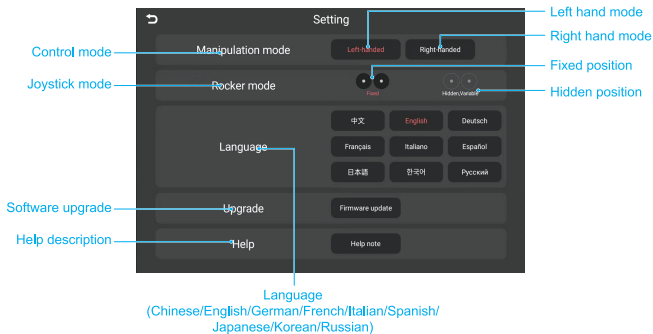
Setting

Left hand mode

Right hand mode

Control mode

Manipulation mode

Left-handed

Right-handed

Fixed position

Joystick mode

Rocker mode

Fixed

Hidden,Variable

Hidden position

Language

中文

English

Deutsch

Français

Italiano

Español

日本語

한국어

Русский

Software upgrade

Upgrade

Firmware update

Help description

Help

Help note

Language (Chinese/English/German/French/Italian/Spanish/ Japanese/Korean/Russian)